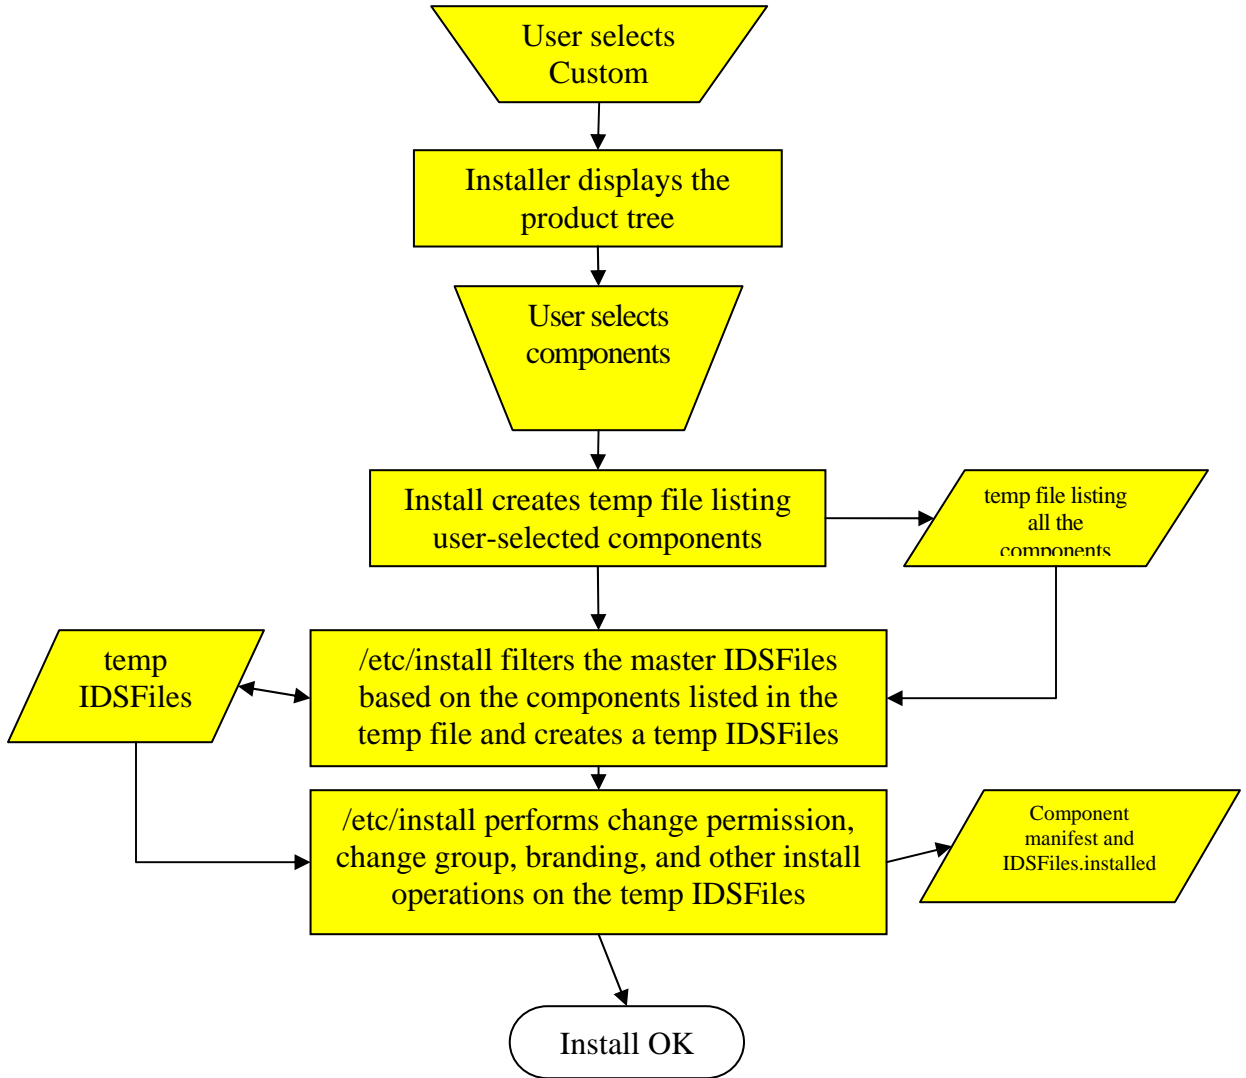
User selects Custom

Installer displays the product tree

User selects components

Install creates temp file listing user-selected components

temp file listing all the components

temp IDSFiles

/etc/install filters the master IDSFiles based on the components listed in the temp file and creates a temp IDSFiles

/etc/install performs change permission, change group, branding, and other install operations on the temp IDSFiles

Component manifest and IDSFiles.installed

Install OK